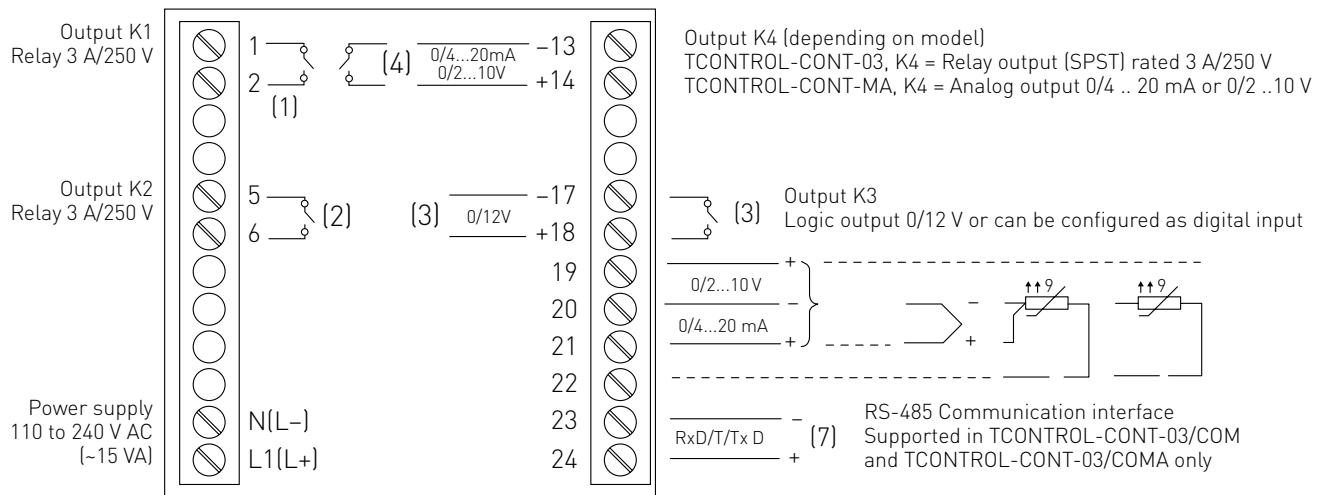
Output K1
Relay 3 A/250 V

1
2
(1)

(4)
0/4...20mA
0/2...10V
–13
+14

Output K4 (depending on model)
TCONTROL-CONT-03, K4 = Relay output (SPST) rated 3 A/250 V
TCONTROL-CONT-MA, K4 = Analog output 0/4 .. 20 mA or 0/2 ..10 V

Output K2
Relay 3 A/250 V

5
6
(2)

(3)
0/12V
–17
+18

(3)
Output K3
Logic output 0/12 V or can be configured as digital input

19
20
21
22

+
0/2...10 V
–
0/4...20 mA
+

–
+
9
9

Power supply
110 to 240 V AC
(~15 VA)

N(L–)
L1(L+)

23
24

–
RxD/T/Tx D
+
(7)

RS-485 Communication interface
Supported in TCONTROL-CONT-03/COM
and TCONTROL-CONT-03/COMA only